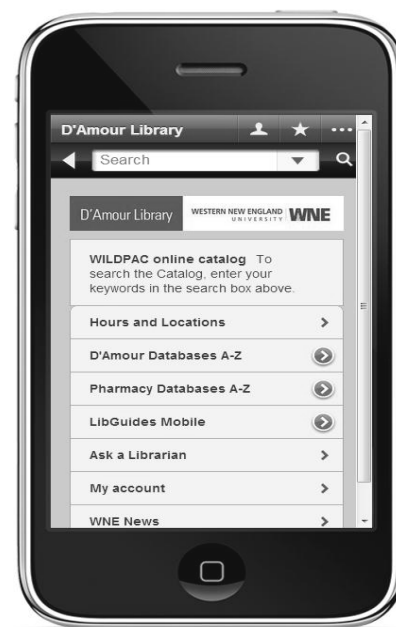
D'Amour Library

Search

D'Amour Library WESTERN NEW ENGLAND UNIVERSITY WNE

WILDPAC online catalog To search the Catalog, enter your keywords in the search box above.

Hours and Locations

D'Amour Databases A-Z

Pharmacy Databases A-Z

LibGuides Mobile

Ask a Librarian

My account

WNE News